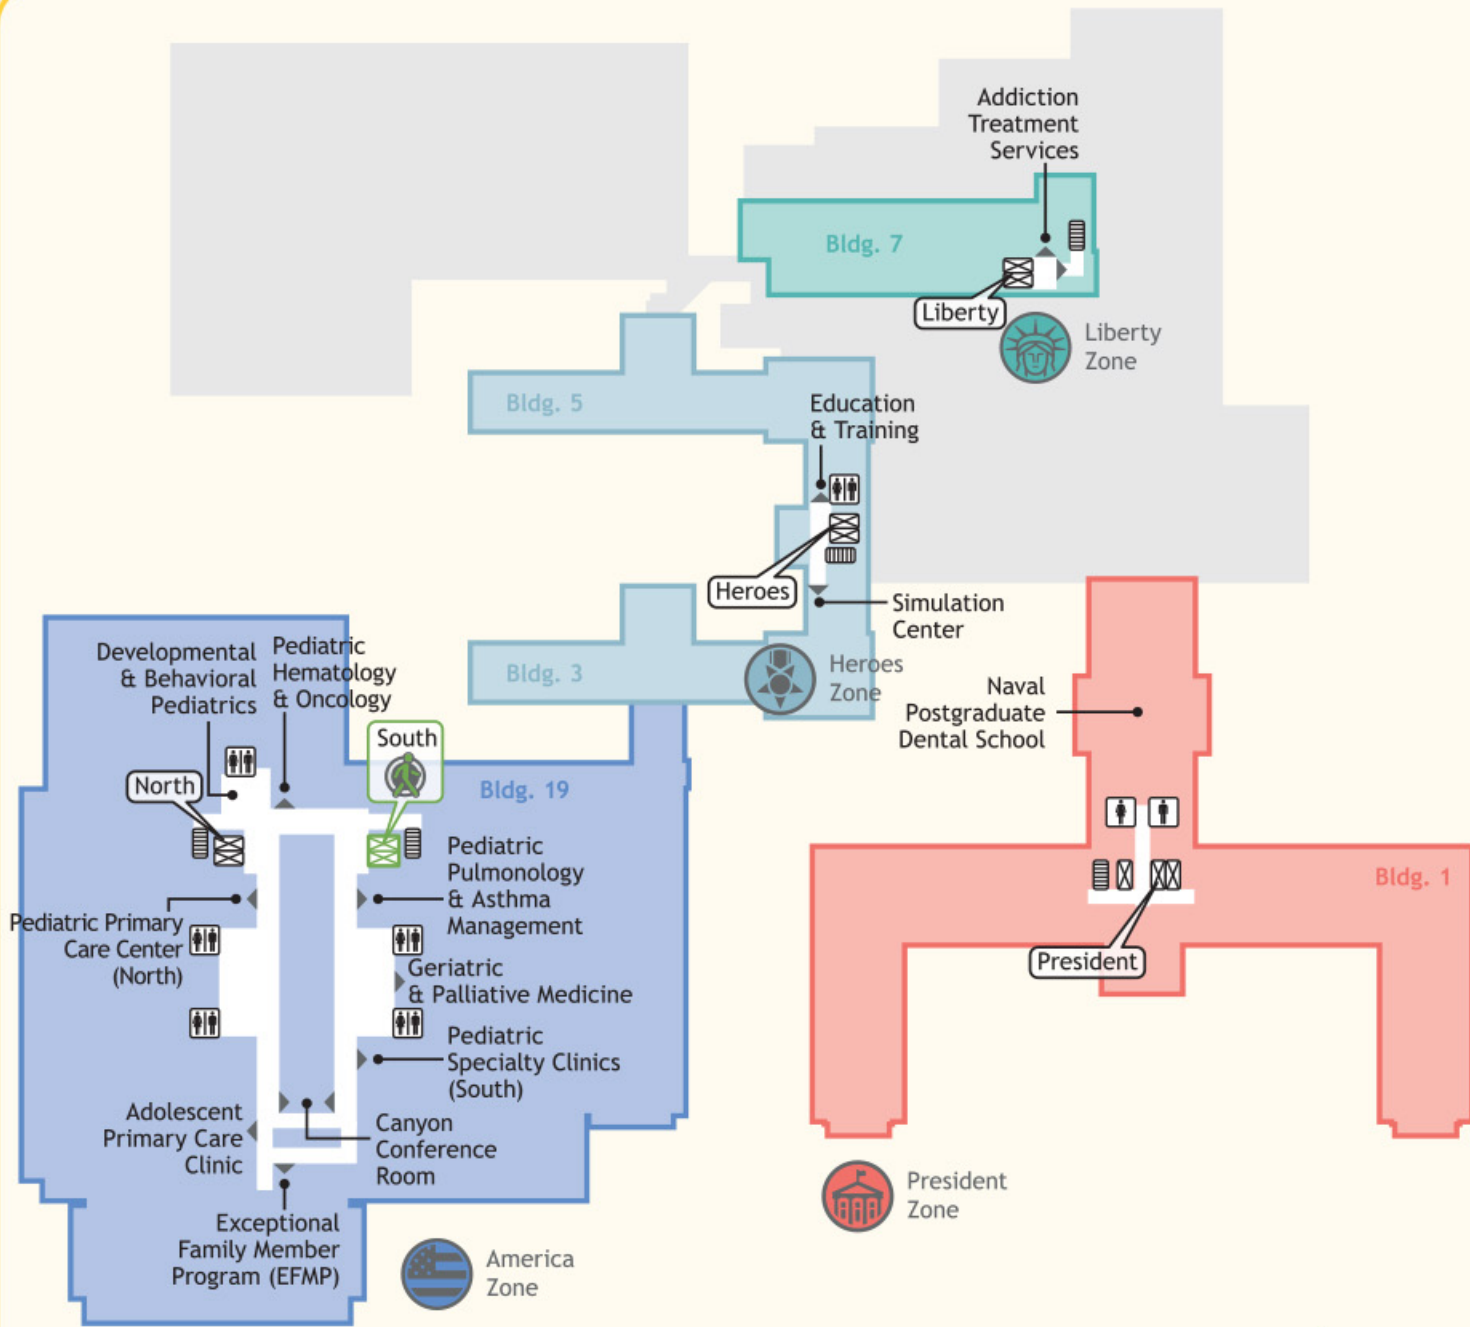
Addiction Treatment Services

Bldg. 7

Liberty

Liberty Zone

Bldg. 5

Education & Training

Heroes

Simulation Center

Bldg. 3

Heroes Zone

Naval Postgraduate Dental School

Developmental & Behavioral Pediatrics

Pediatric Hematology & Oncology

South

North

Bldg. 19

Pediatric Pulmonology & Asthma Management

Pediatric Primary Care Center (North)

Geriatric & Palliative Medicine

Pediatric Specialty Clinics (South)

Adolescent Primary Care Clinic

Canyon Conference Room

Exceptional Family Member Program (EFMP)

America Zone

Bldg. 1

President

President Zone